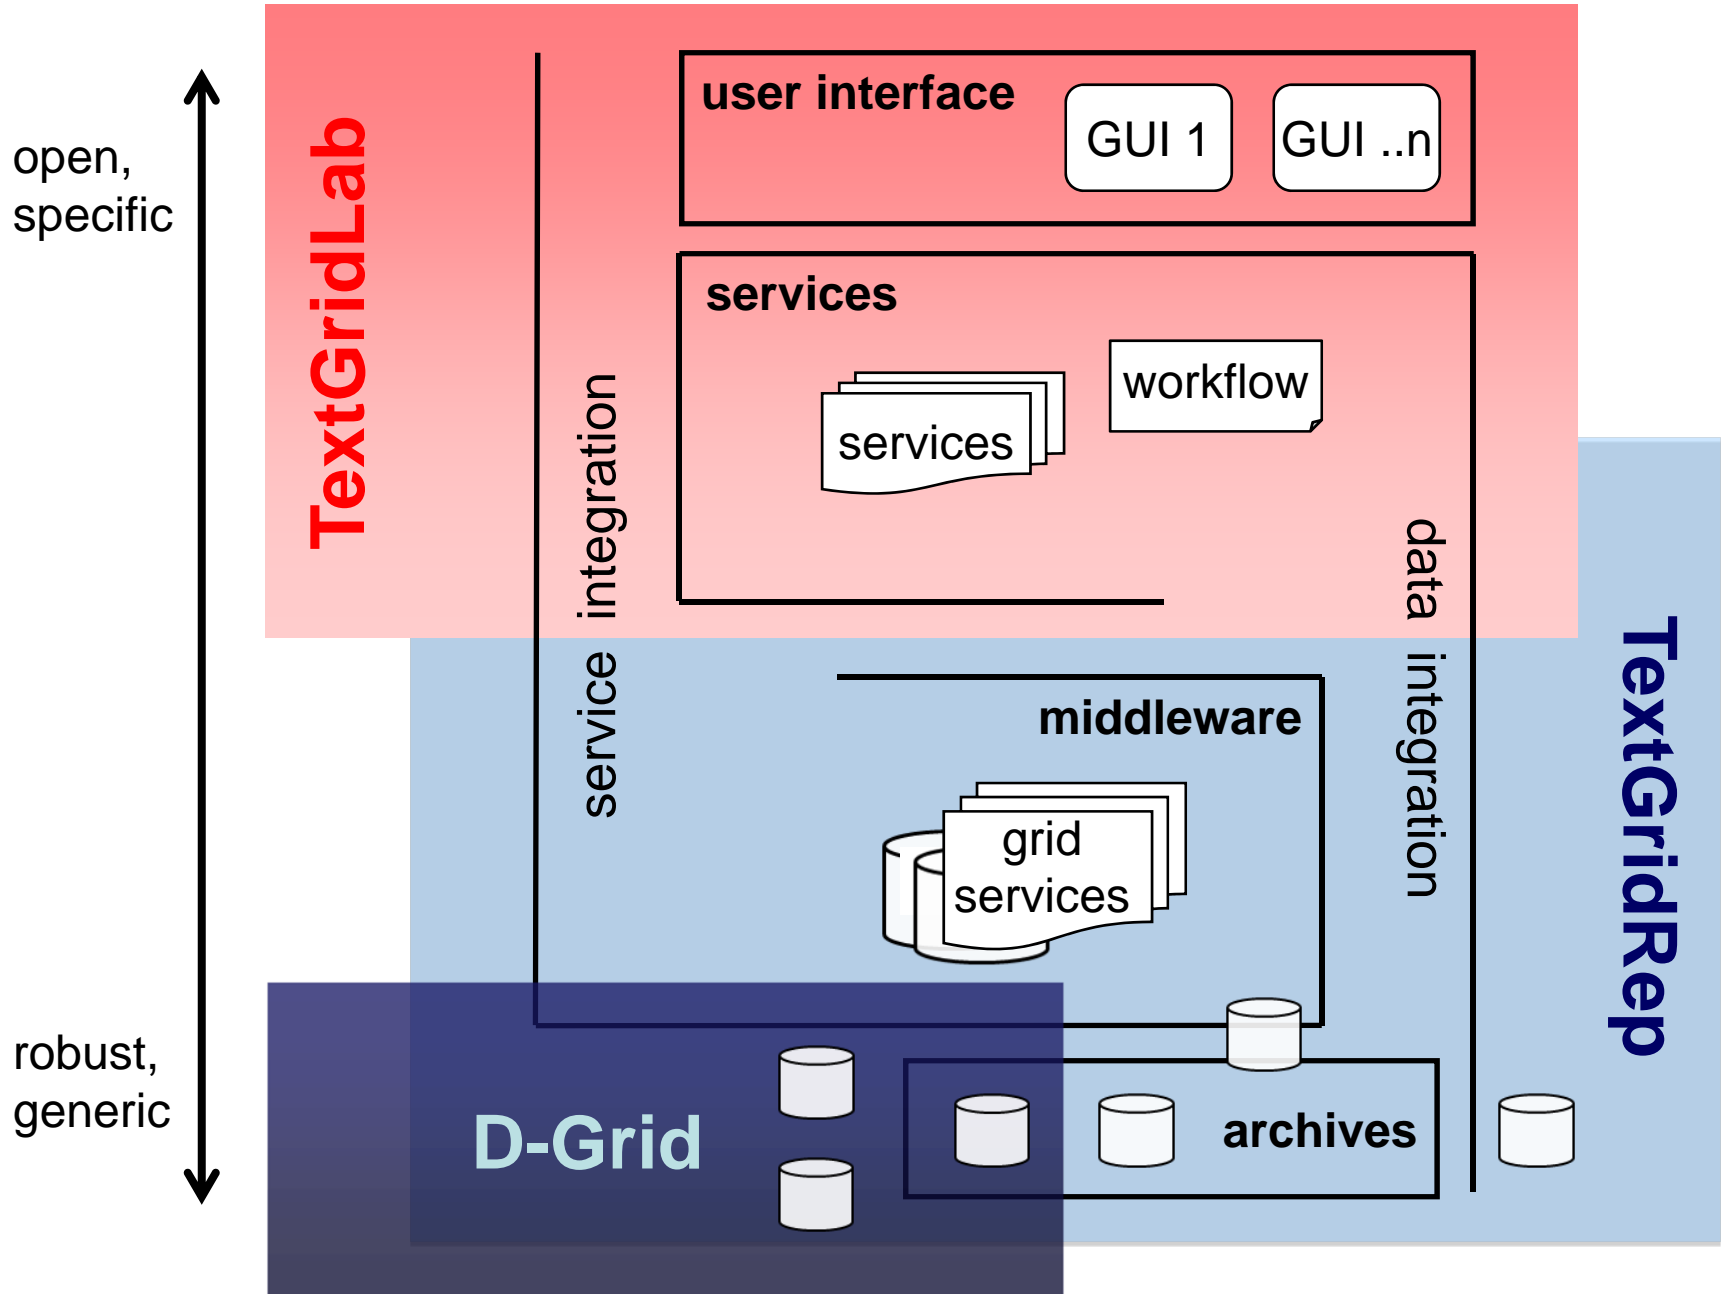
open, specific

TextGridLab

user interface

GUI 1

GUI ..n

services

services

workflow

service integration

data integration

middleware

grid services

TextGridRep

robust, generic

D-Grid

archives